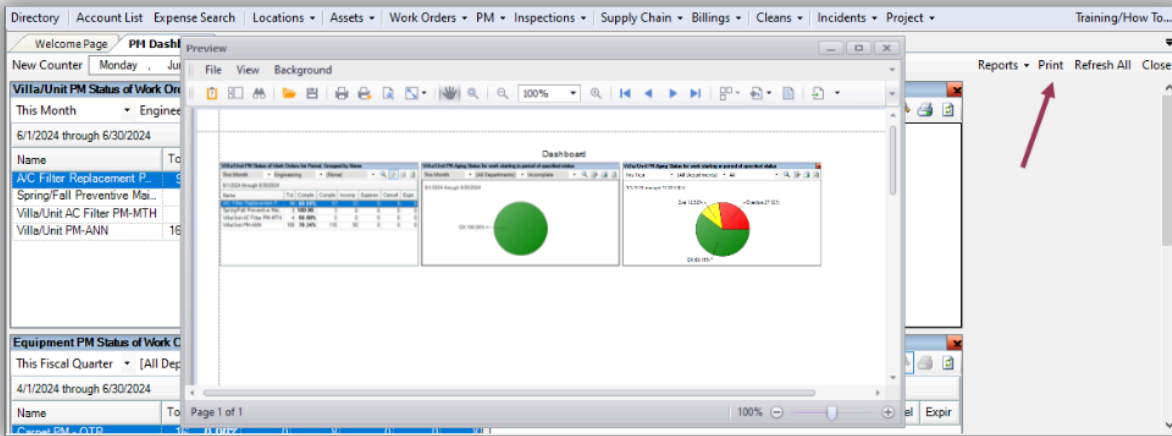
Directory | Account List | Expense Search | Locations ▾ | Assets ▾ | Work Orders ▾ | PM ▾ | Inspections ▾ | Supply Chain ▾ | Billings ▾ | Cleans ▾ | Incidents ▾ | Project ▾ | Training/How To...

Welcome Page | PM Dashb

New Counter | Monday , Ju

Reports ▾ Print Refresh All Close

Villa/Unit PM Status of Work Or

This Month ▾ Enginee

6/1/2024 through 6/30/2024

| Name | To |
|---|---|
| A/C Filter Replacement P... | 9 |
| Spring/Fall Preventive Mai... | |
| Villa/Unit AC Filter PM-MTH | |
| Villa/Unit PM-ANN | 16 |

Equipment PM Status of Work O

This Fiscal Quarter ▾ [All Dep

4/1/2024 through 6/30/2024

| Name | To |
|---|---|
| Carpet PM - QTR | 16 |

el Expir

Preview

File View Background

100%

Dashboard

Villa/Unit PM Status of Work Orders for Period, Grouped by Name

This Month Engineering [None]

6/1/2024 through 6/30/2024

Villa/Unit PM Aging Status for work starting in period of specified status

This Month [All Departments] Incomplete

Villa/Unit PM Aging Status for work starting in period of specified status

This Year [All Departments] All

Page 1 of 1

100%